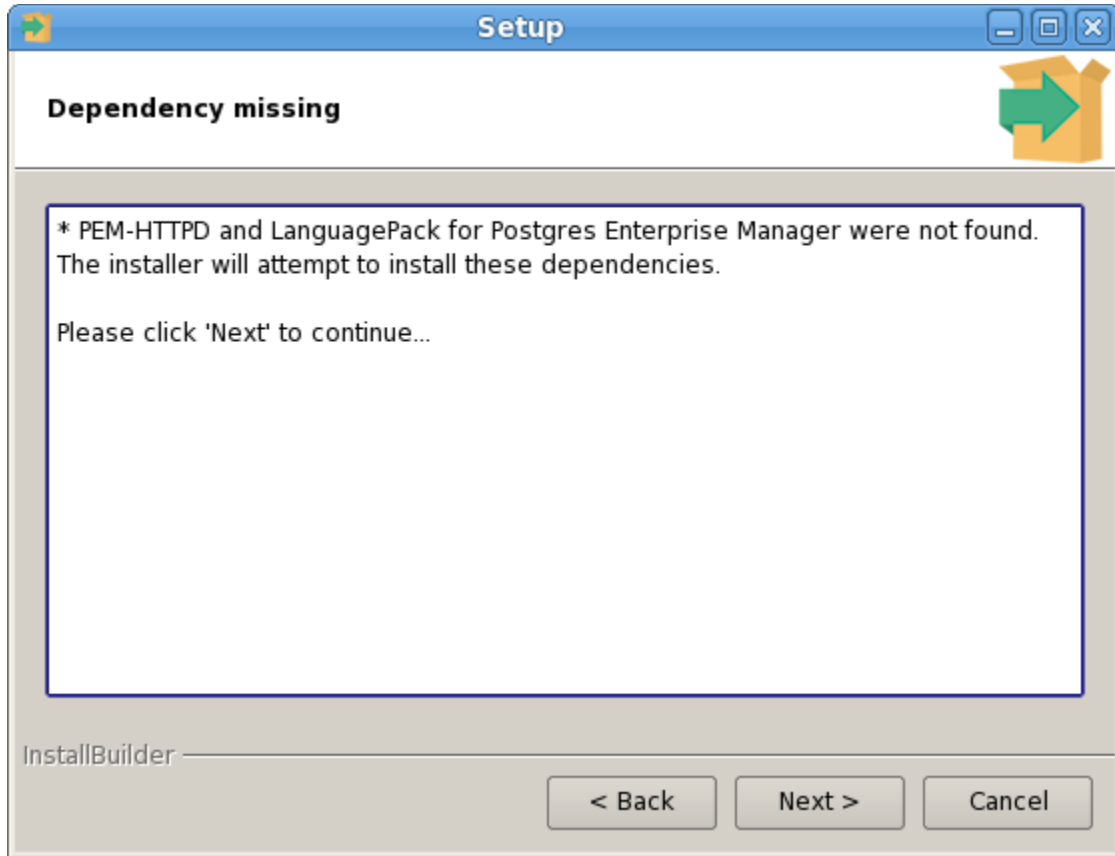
Setup

Dependency missing

* PEM-HTTPD and LanguagePack for Postgres Enterprise Manager were not found. The installer will attempt to install these dependencies.

Please click 'Next' to continue...

InstallBuilder

< Back

Next >

Cancel